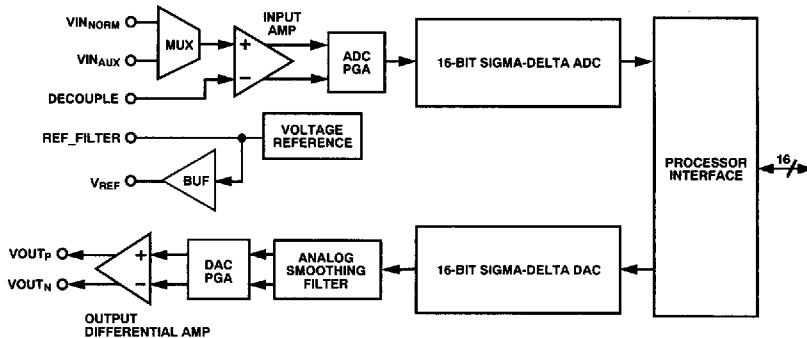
$VIN_{NORM}$
$VIN_{AUX}$
MUX
INPUT AMP
+
−
ADC PGA
16-BIT SIGMA-DELTA ADC
DECOUPLE
REF_FILTER
VOLTAGE REFERENCE
$V_{REF}$
BUF
PROCESSOR INTERFACE
16
$VOUT_P$
$VOUT_N$
+
−
DAC PGA
ANALOG SMOOTHING FILTER
16-BIT SIGMA-DELTA DAC
OUTPUT DIFFERENTIAL AMP